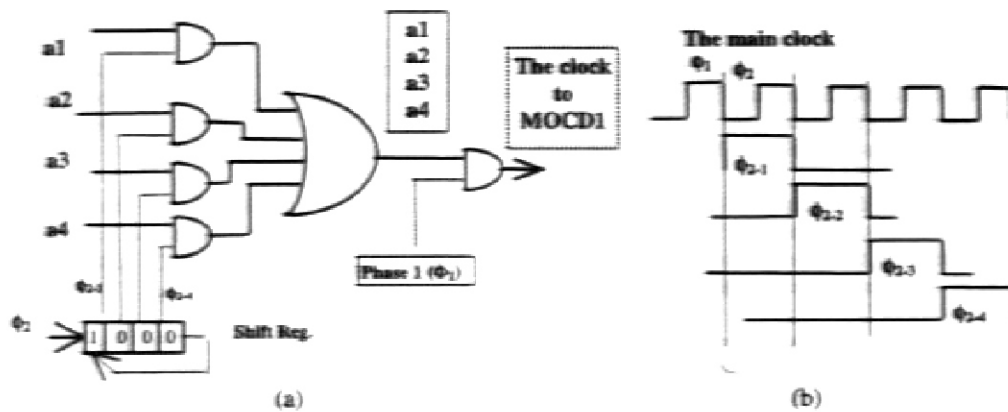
a1

a2

a3

a4

a1
a2
a3
a4

The clock to MOCD1

Phase 1 ($\phi_1$)

$\phi_{2-1}$

$\phi_{2-4}$

$\phi_2$

1 0 0 0

Shift Reg.

(a)

The main clock

$\phi_1$

$\phi_2$

$\phi_{2-1}$

$\phi_{2-2}$

$\phi_{2-3}$

$\phi_{2-4}$

(b)